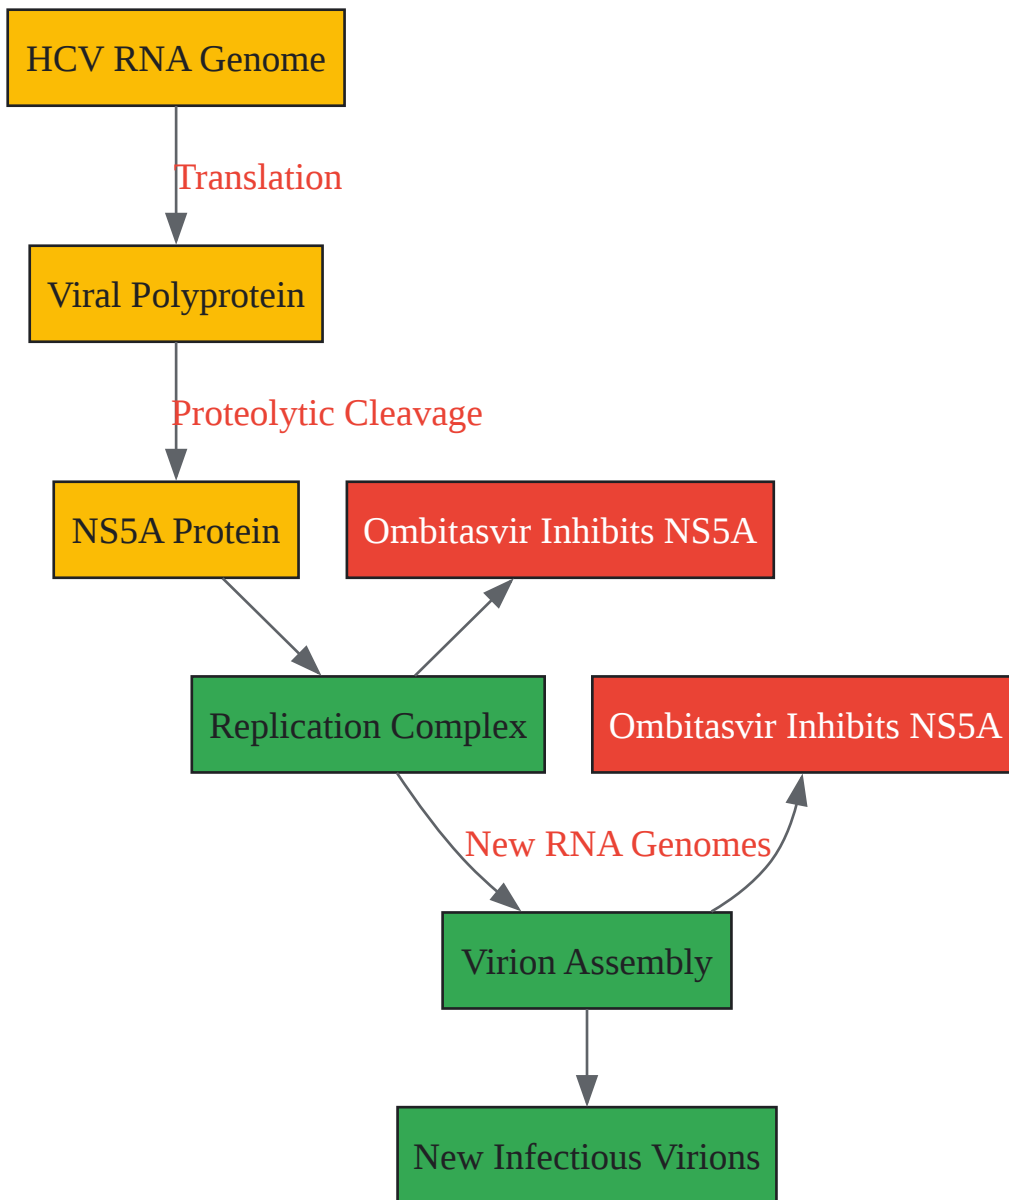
HCV RNA Genome

Translation

Viral Polyprotein

Proteolytic Cleavage

NS5A Protein

Ombitasvir Inhibits NS5A

Replication Complex

Ombitasvir Inhibits NS5A

New RNA Genomes

Virion Assembly

New Infectious Virions